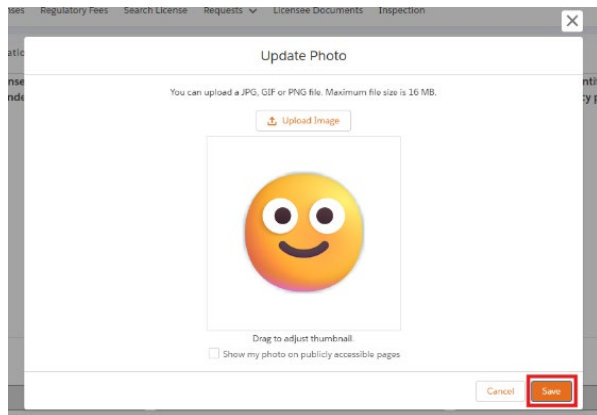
ses Regulatory Fees Search License Requests Licensee Documents Inspection

Update Photo

You can upload a JPG, GIF or PNG file. Maximum file size is 16 MB.

Upload Image

Drag to adjust thumbnail.

Show my photo on publicly accessible pages

Cancel

Save